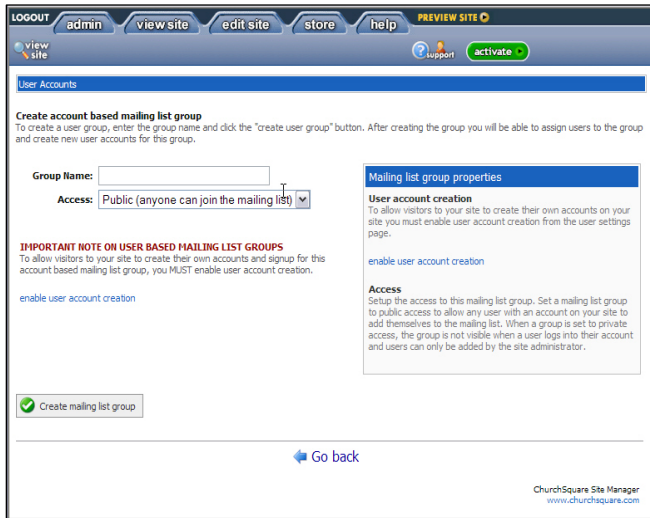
LOGOUT admin view site edit site store help PREVIEW SITE

view site

support activate

User Accounts

Create account based mailing list group
To create a user group, enter the group name and click the "create user group" button. After creating the group you will be able to assign users to the group and create new user accounts for this group.

Group Name:

Access: Public (anyone can join the mailing list)

IMPORTANT NOTE ON USER BASED MAILING LIST GROUPS
To allow visitors to your site to create their own accounts and signup for this account based mailing list group, you MUST enable user account creation.

enable user account creation

Mailing list group properties

User account creation
To allow visitors to your site to create their own accounts on your site you must enable user account creation from the user settings page.

enable user account creation

Access
Setup the access to this mailing list group. Set a mailing list group to public access to allow any user with an account on your site to add themselves to the mailing list. When a group is set to private access, the group is not visible when a user logs into their account and users can only be added by the site administrator.

Create mailing list group

Go back

ChurchSquare Site Manager
www.churchsquare.com